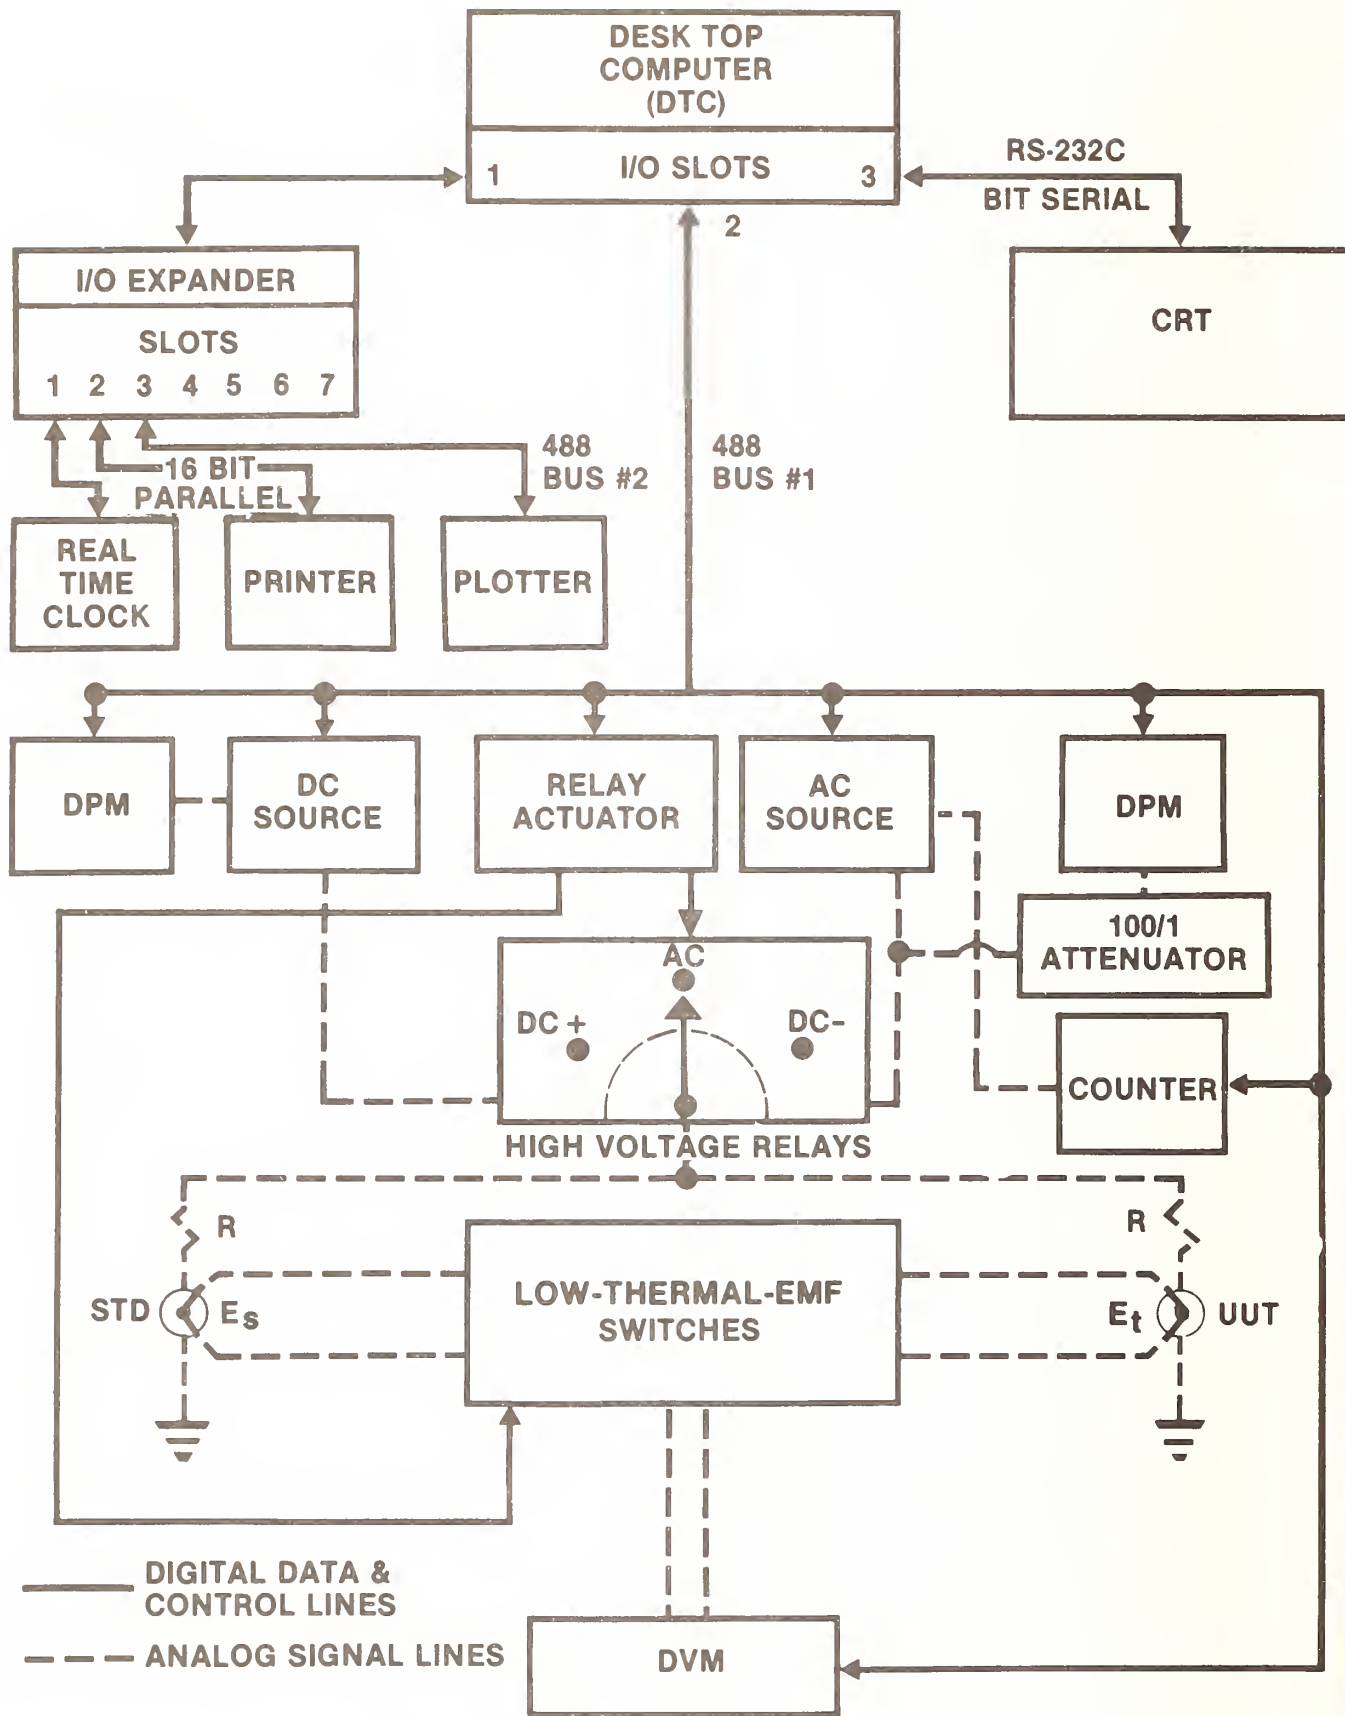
DESK TOP COMPUTER (DTC)

1 I/O SLOTS 3

2

RS-232C

BIT SERIAL

I/O EXPANDER

SLOTS

1 2 3 4 5 6 7

CRT

16 BIT PARALLEL

488 BUS #2

488 BUS #1

REAL TIME CLOCK

PRINTER

PLOTTER

DPM

DC SOURCE

RELAY ACTUATOR

AC SOURCE

DPM

100/1 ATTENUATOR

AC

DC +

DC-

COUNTER

HIGH VOLTAGE RELAYS

R

R

STD

$E_s$

LOW-THERMAL-EMF SWITCHES

$E_t$

UUT

DIGITAL DATA & CONTROL LINES

ANALOG SIGNAL LINES

DVM